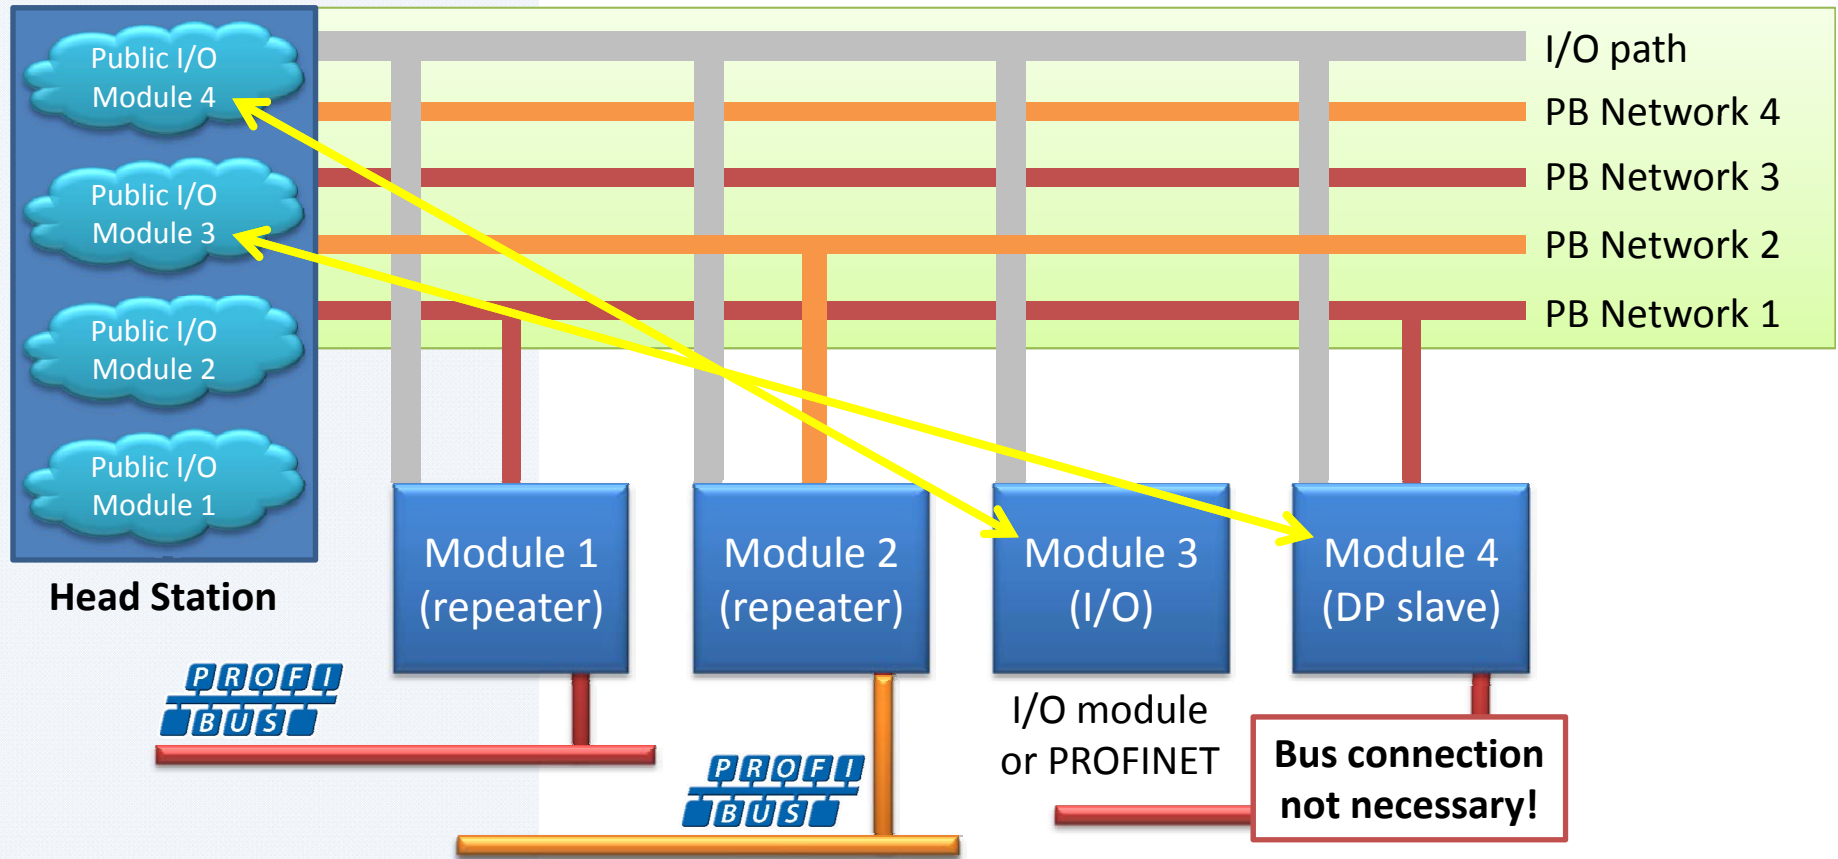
Public I/O Module 4

Public I/O Module 3

Public I/O Module 2

Public I/O Module 1

Head Station

I/O path

PB Network 4

PB Network 3

PB Network 2

PB Network 1

Module 1 (repeater)

Module 2 (repeater)

Module 3 (I/O)

Module 4 (DP slave)

PROFI BUS

PROFI BUS

I/O module or PROFINET

Bus connection not necessary!